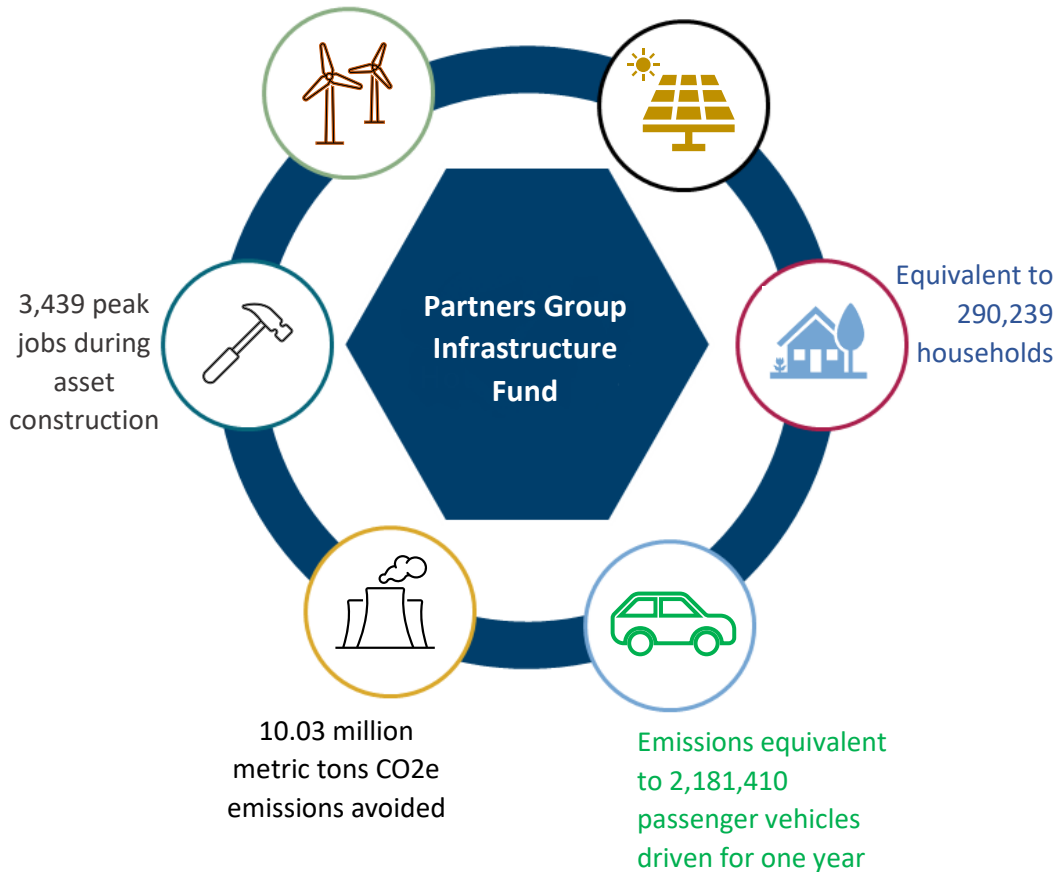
Partners Group Infrastructure Fund

Equivalent to 290,239 households

Emissions equivalent to 2,181,410 passenger vehicles driven for one year

10.03 million metric tons CO2e emissions avoided

3,439 peak jobs during asset construction